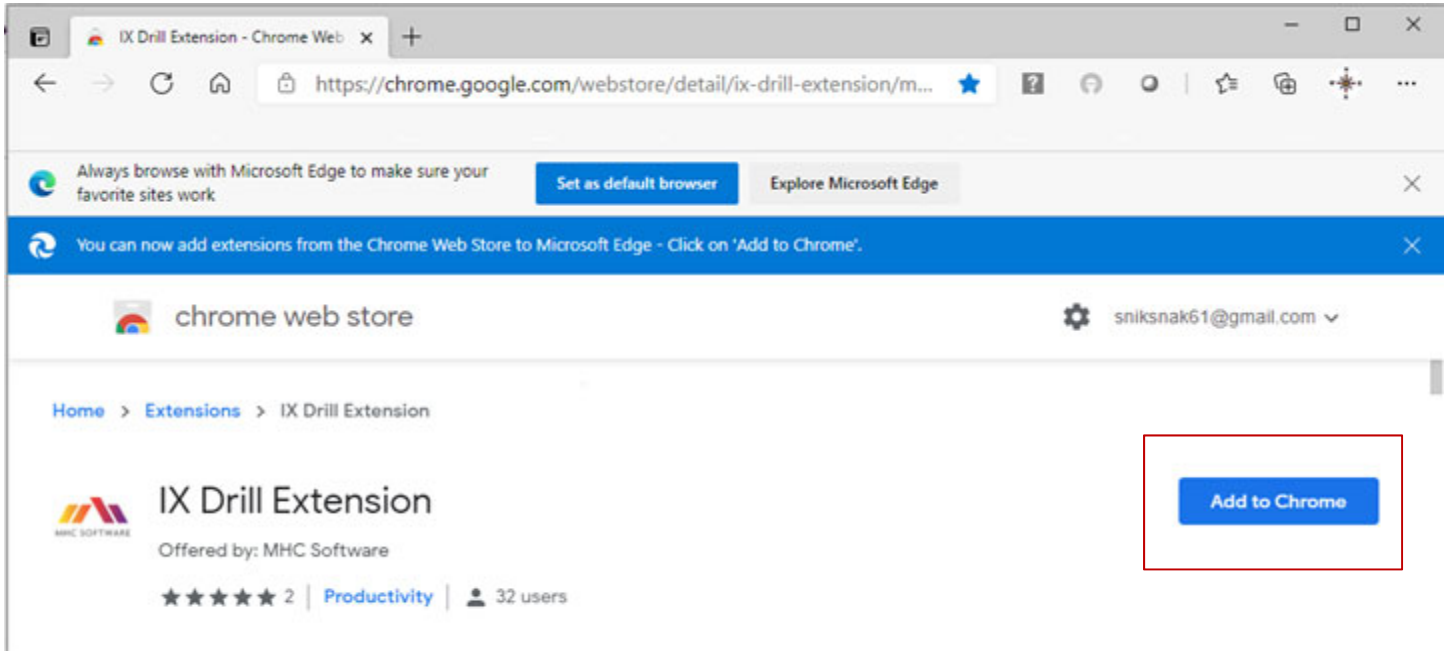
IX Drill Extension - Chrome Web ×

https://chrome.google.com/webstore/detail/ix-drill-extension/m...

Always browse with Microsoft Edge to make sure your favorite sites work

Set as default browser

Explore Microsoft Edge

You can now add extensions from the Chrome Web Store to Microsoft Edge - Click on 'Add to Chrome'.

chrome web store

sniksnak61@gmail.com

Home > Extensions > IX Drill Extension

MHC SOFTWARE

IX Drill Extension

Offered by: MHC Software

★★★★★ 2 | Productivity | 32 users

Add to Chrome